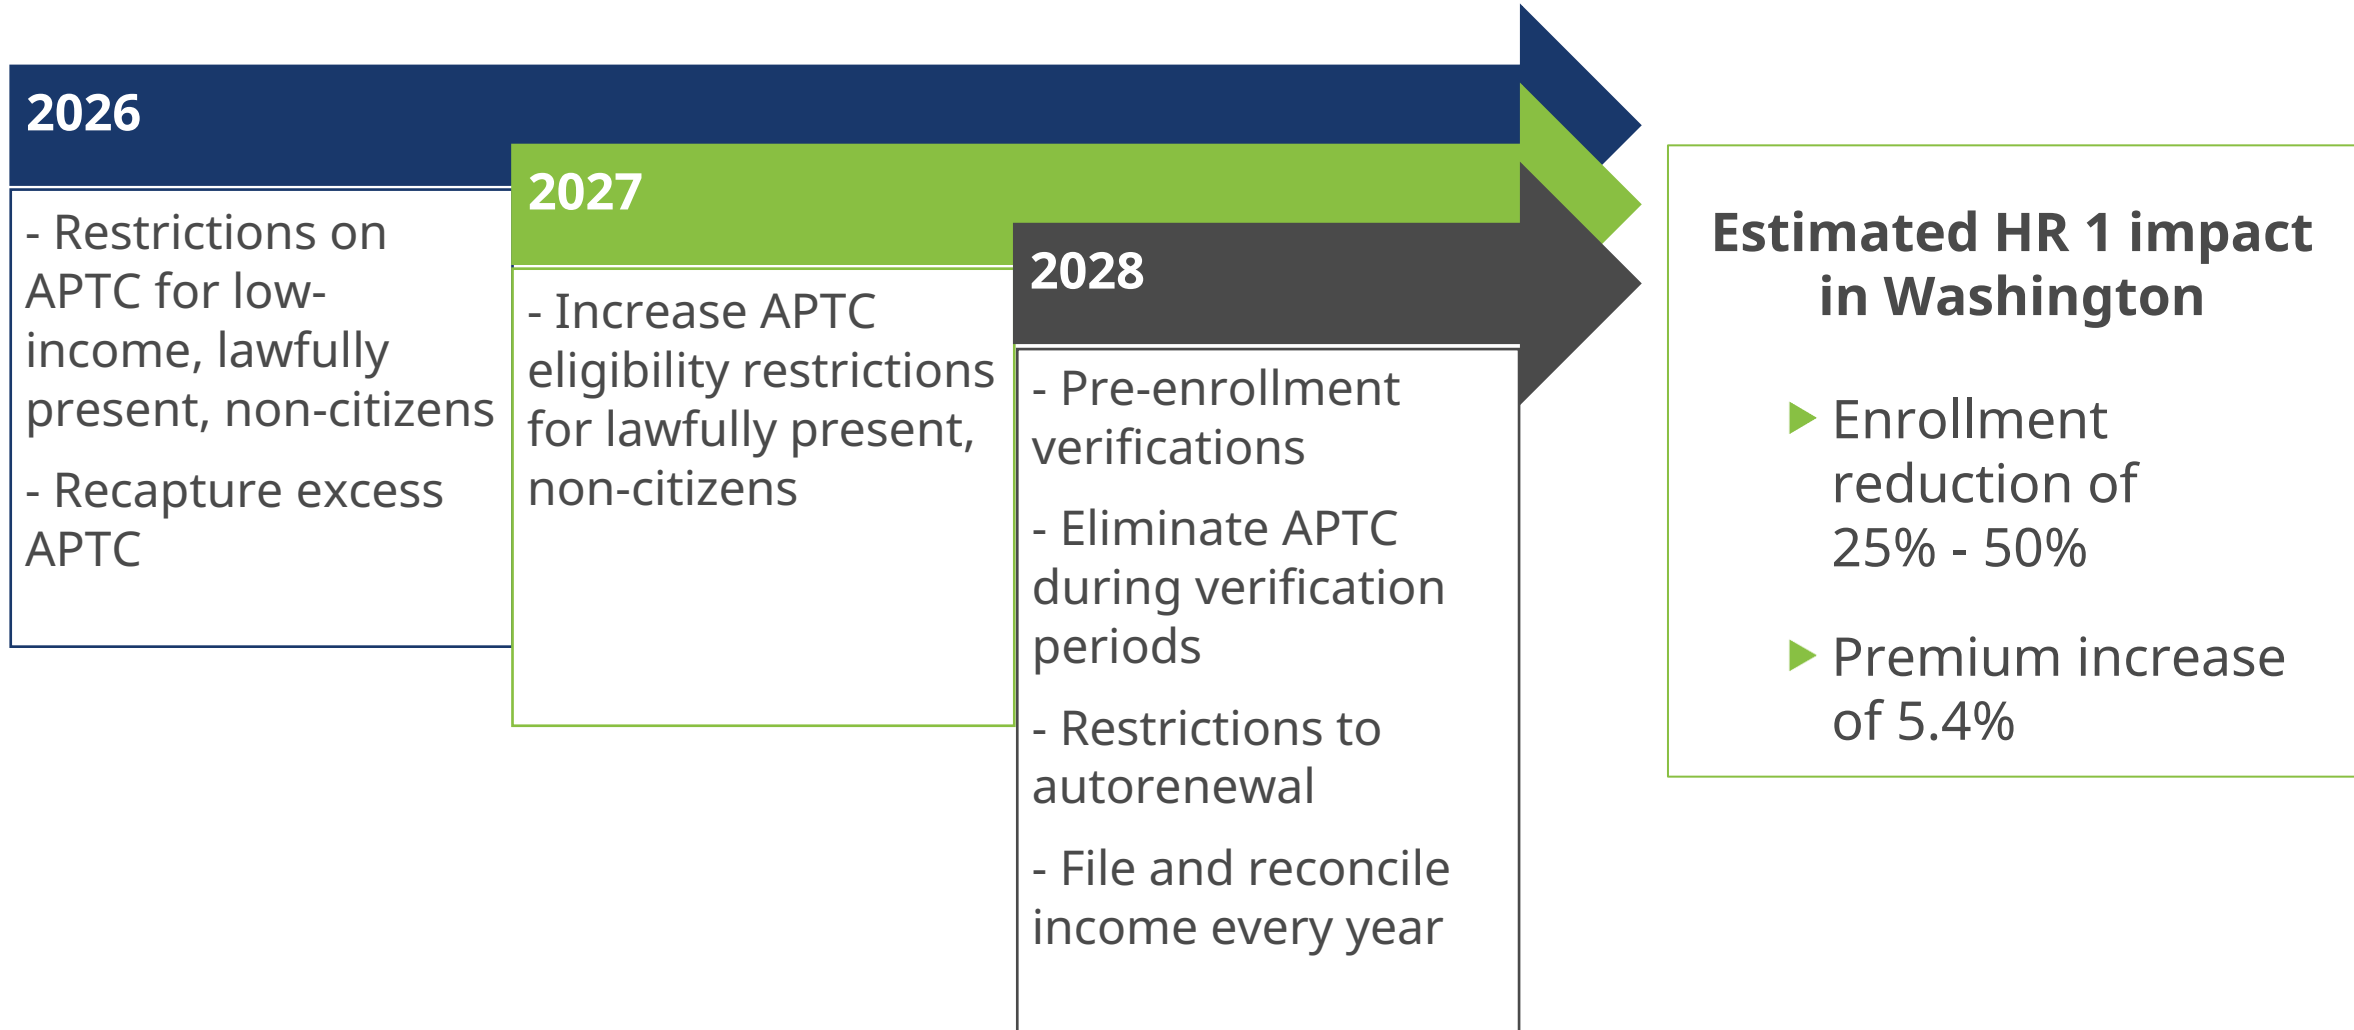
2026

- Restrictions on APTC for low-income, lawfully present, non-citizens

- Recapture excess APTC

2027

- Increase APTC eligibility restrictions for lawfully present, non-citizens

2028

- Pre-enrollment verifications

- Eliminate APTC during verification periods

- Restrictions to autorenewal

- File and reconcile income every year

Estimated HR 1 impact in Washington

Enrollment reduction of 25% - 50%

Premium increase of 5.4%